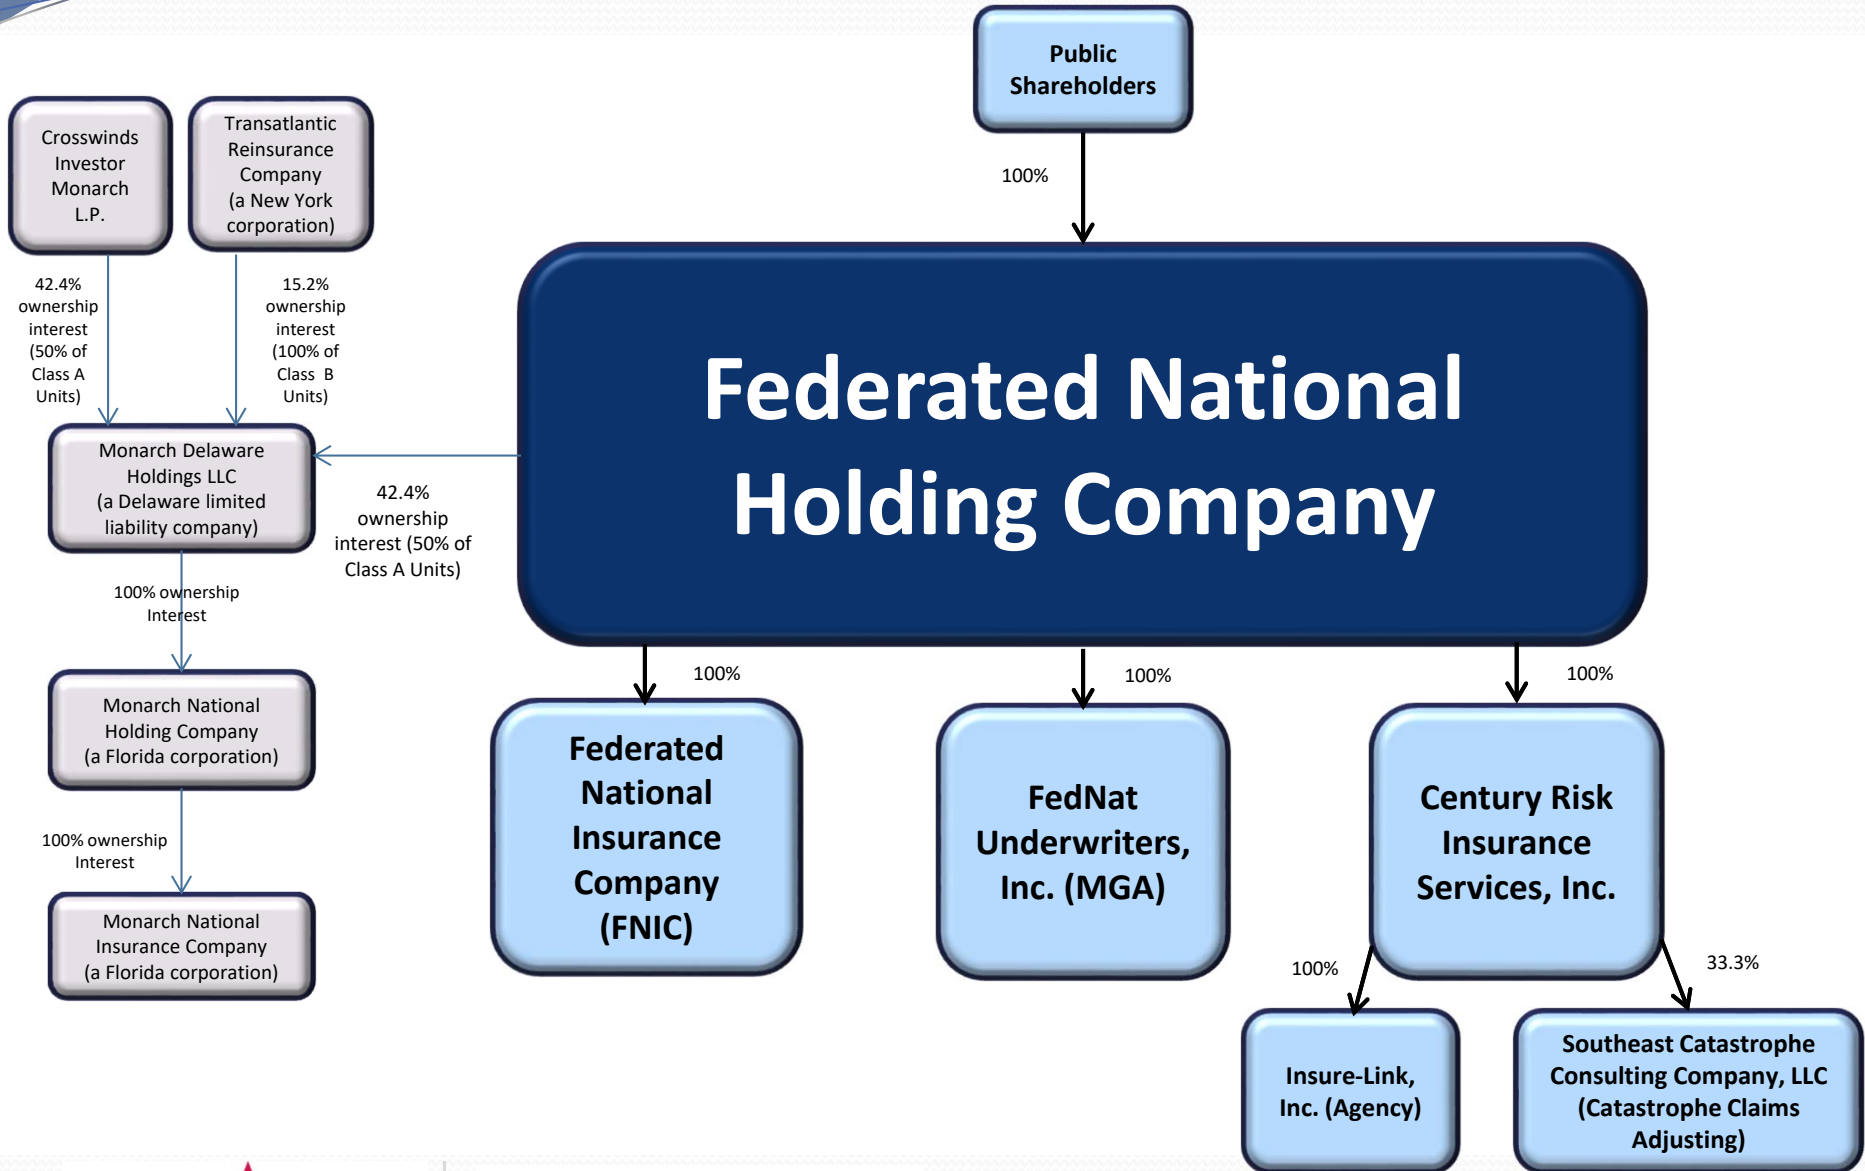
Public Shareholders

100%

Crosswinds Investor Monarch L.P.

Transatlantic Reinsurance Company (a New York corporation)

42.4% ownership interest (50% of Class A Units)

15.2% ownership interest (100% of Class B Units)

Federated National Holding Company

Monarch Delaware Holdings LLC (a Delaware limited liability company)

42.4% ownership interest (50% of Class A Units)

100% ownership Interest

Monarch National Holding Company (a Florida corporation)

100% ownership Interest

Monarch National Insurance Company (a Florida corporation)

100%

Federated National Insurance Company (FNIC)

100%

FedNat Underwriters, Inc. (MGA)

100%

Century Risk Insurance Services, Inc.

100%

33.3%

Insure-Link, Inc. (Agency)

Southeast Catastrophe Consulting Company, LLC (Catastrophe Claims Adjusting)